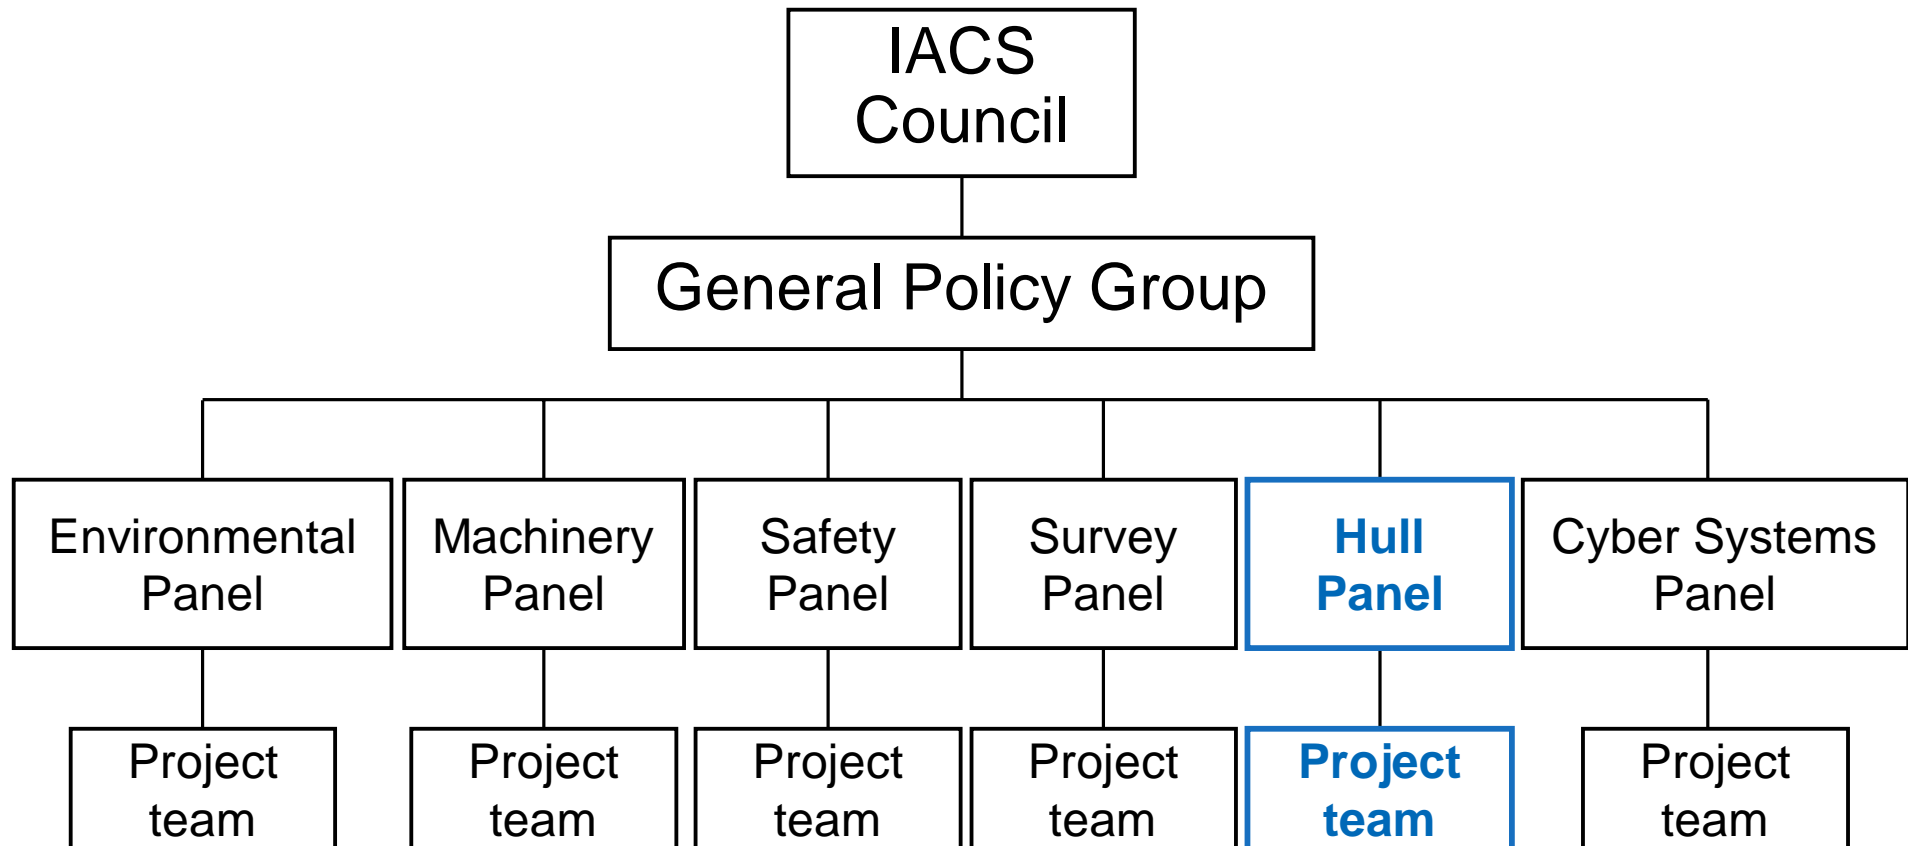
IACS Council

General Policy Group

Environmental Panel

Machinery Panel

Safety Panel

Survey Panel

Hull Panel

Cyber Systems Panel

Project team

Project team

Project team

Project team

Project team

Project team